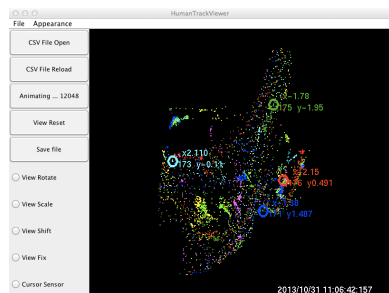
HumanTrackViewer
File Appearance
CSV File Open
CSV File Reload
Animating ... 12048
View Reset
Save file
View Rotate
View Scale
View Shift
View Fix
Cursor Sensor
x-1.78
175 y-1.95
x2.110
173 y-0.11
x2.15
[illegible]6 y0.491
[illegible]
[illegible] y1.487
2013/10/31 11:06:42:157